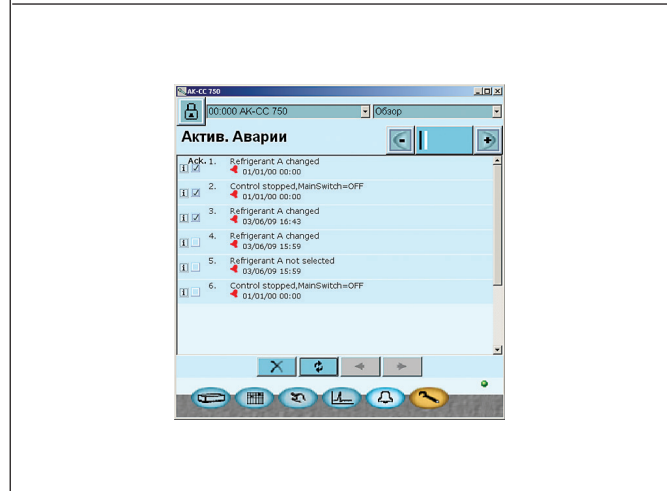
AK-CC 750

00:000 AK-CC 750

Обзор

Актив. Аварии

Ack. 1. Refrigerant A changed
01/01/00 00:00

2. Control stopped,MainSwitch=OFF
01/01/00 00:00

3. Refrigerant A changed
03/06/09 16:43

4. Refrigerant A changed
03/06/09 15:59

5. Refrigerant A not selected
03/06/09 15:59

6. Control stopped,MainSwitch=OFF
01/01/00 00:00